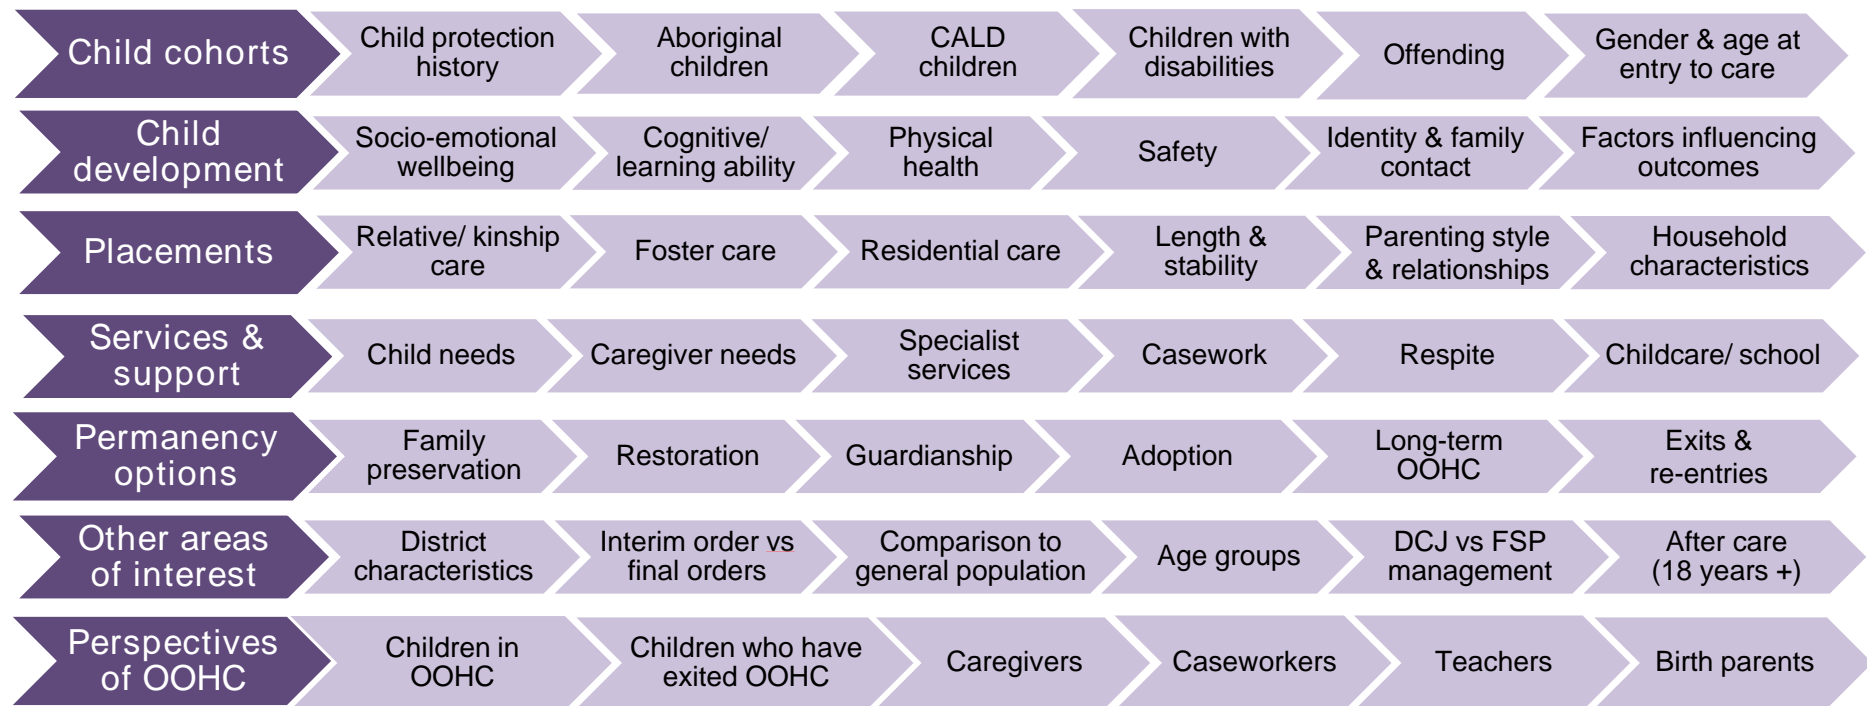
Child cohorts
Child protection history
Aboriginal children
CALD children
Children with disabilities
Offending
Gender & age at entry to care

Child development
Socio-emotional wellbeing
Cognitive/ learning ability
Physical health
Safety
Identity & family contact
Factors influencing outcomes

Placements
Relative/ kinship care
Foster care
Residential care
Length & stability
Parenting style & relationships
Household characteristics

Services & support
Child needs
Caregiver needs
Specialist services
Casework
Respite
Childcare/ school

Permanency options
Family preservation
Restoration
Guardianship
Adoption
Long-term OOHC
Exits & re-entries

Other areas of interest
District characteristics
Interim order vs final orders
Comparison to general population
Age groups
DCJ vs FSP management
After care (18 years +)

Perspectives of OOHC
Children in OOHC
Children who have exited OOHC
Caregivers
Caseworkers
Teachers
Birth parents